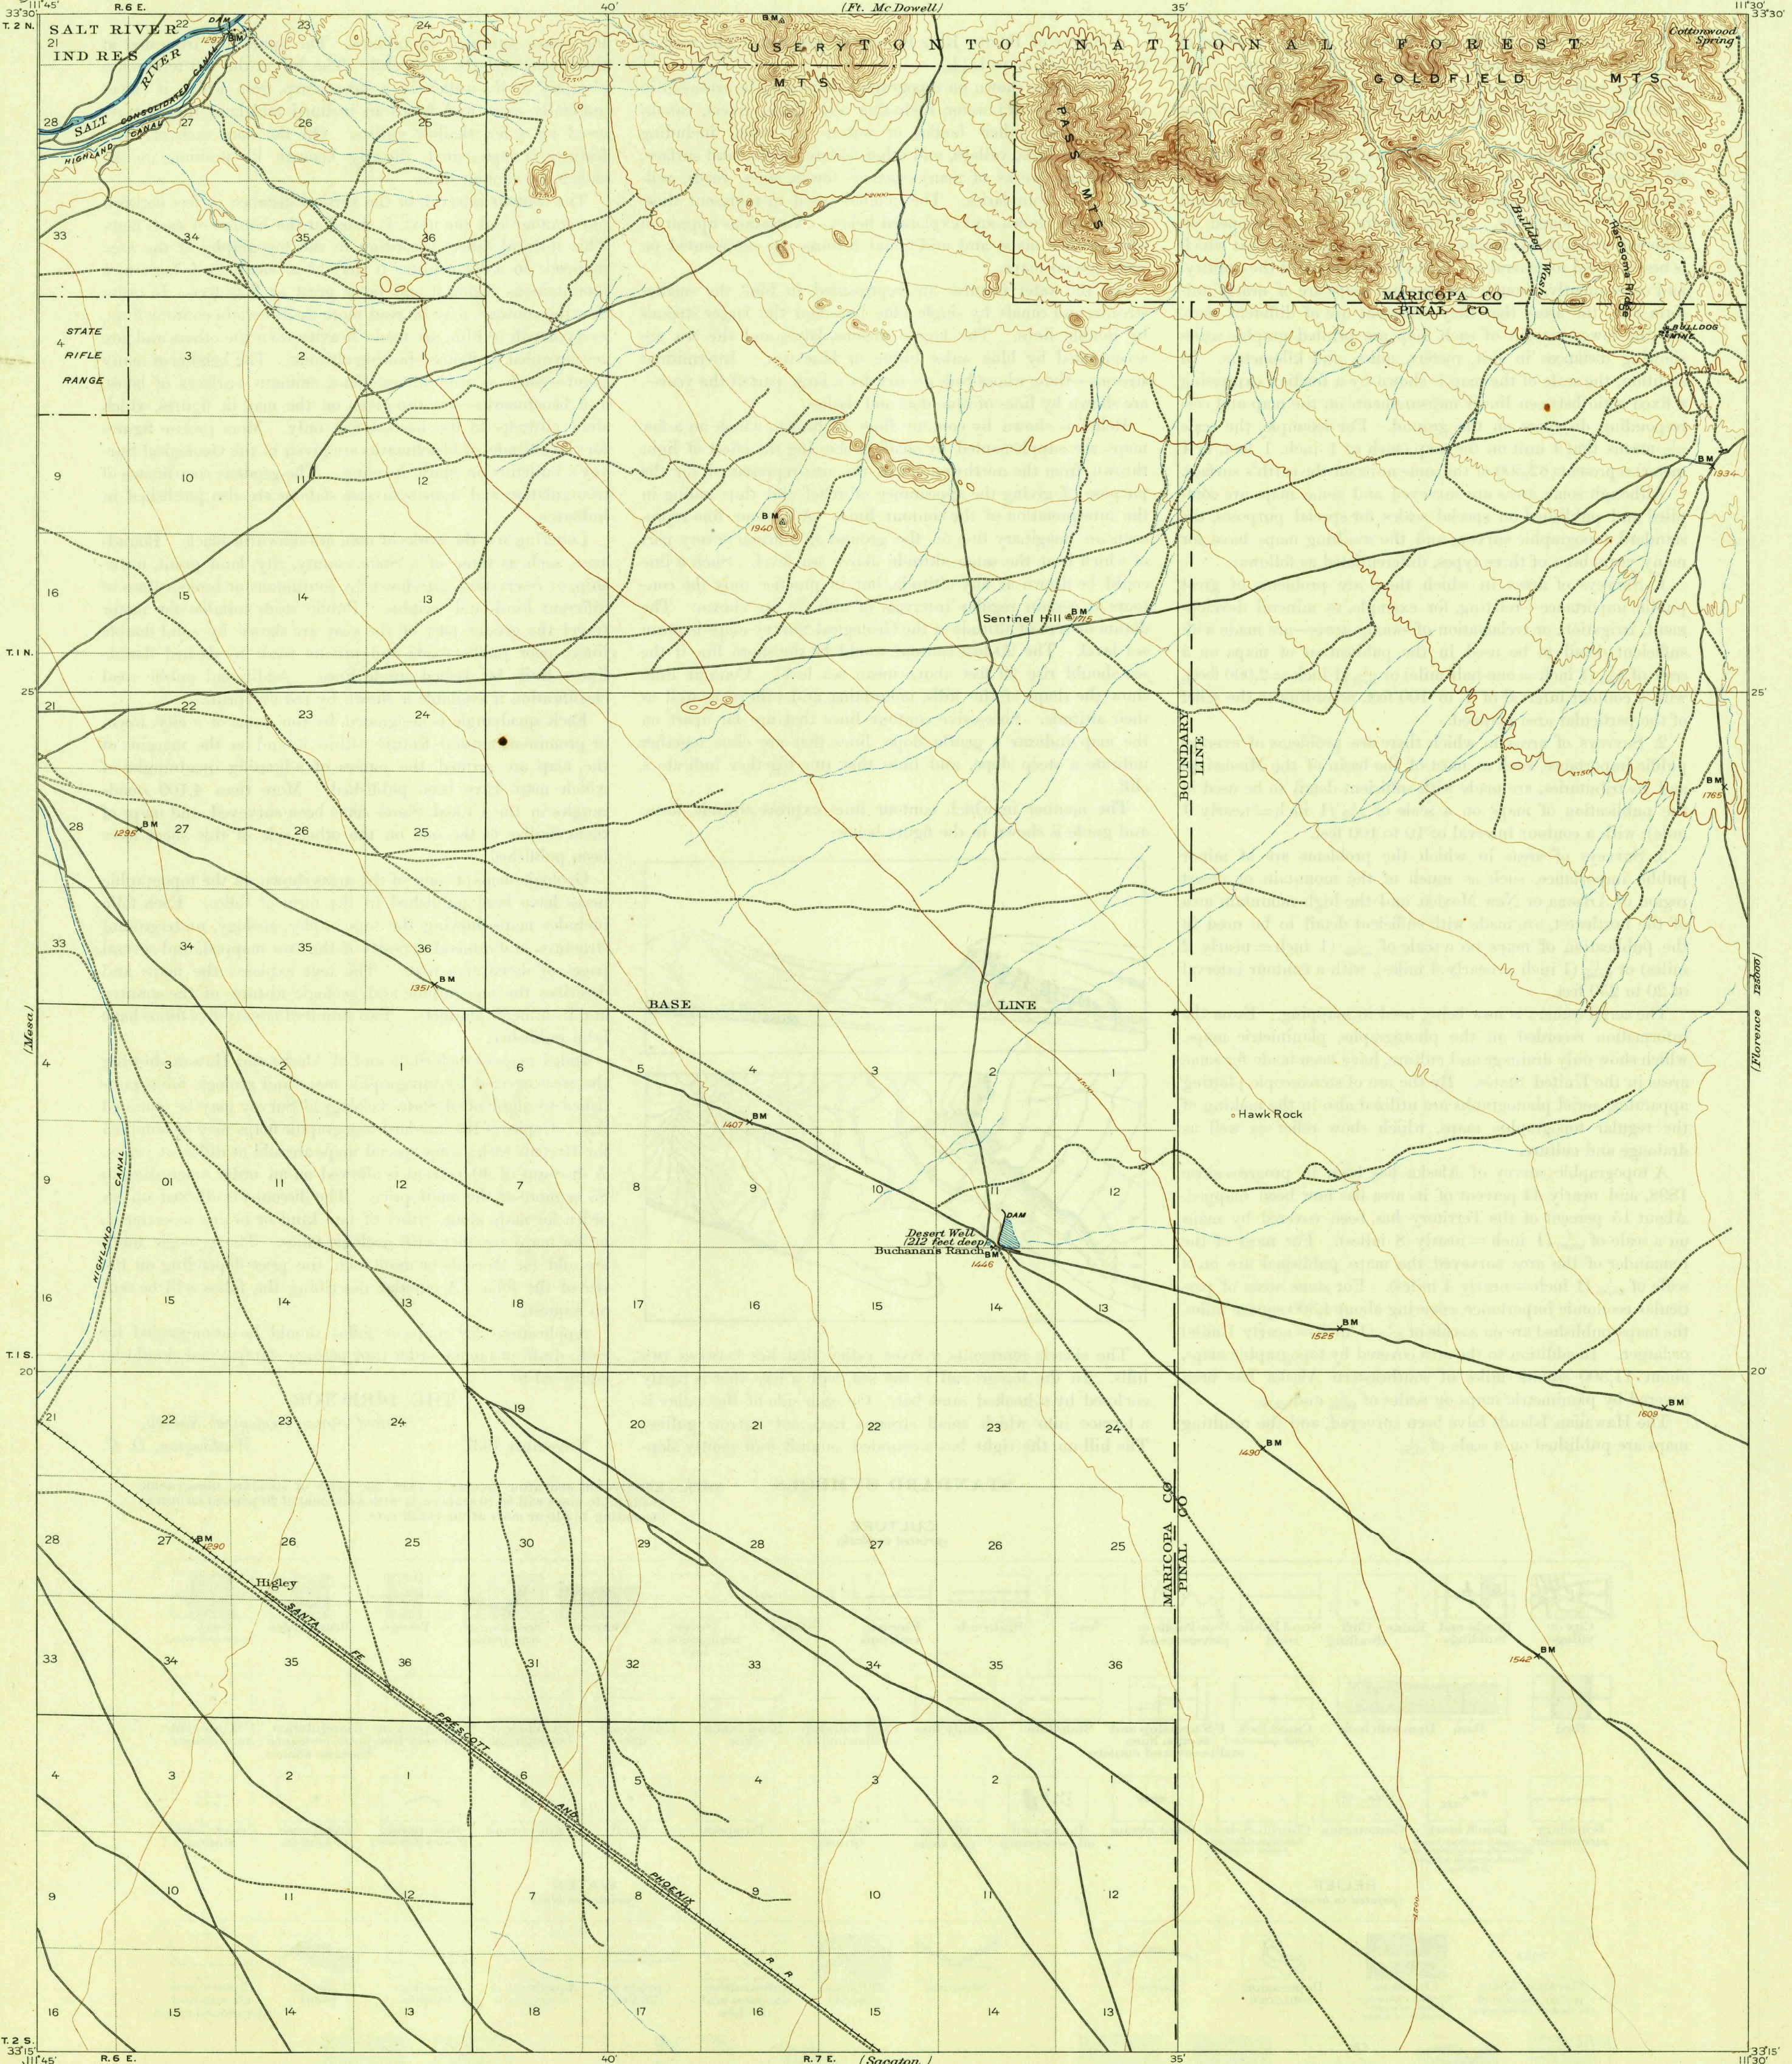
111°45' R. 6 E. 40' (Ft. McDowell) 35' 111°30'
33°30' 33°30'
T. 2 N.

SALT RIVER
IND RES

SALT RIVER
DAM
CONSOLIDATED CANAL
HIGHLAND CANAL

USERY MTS.
TONTO NATIONAL FOREST
GOLDFIELD MTS.
Cottonwood Spring
PASS MTS
Bulldog Wash
Hieroglyph Ridge
BULLDOG MINE
MARICOPA CO
PINAL CO

STATE RIFLE RANGE

BM
1940

Sentinel Hill BM

BOUNDARY LINE

T. 1 N.
25'
25'

BM 1295
BM 1351

(Mesa)
(Florence)

BASE LINE

BM 1407

Hawk Rock

DAM
Desert Well (212 feet deep)
Buchanans Ranch
1446

BM 1525
BM 1609
BM 1497
BM 1542
BM 1765

HIGHLAND CANAL

T. 1 S.
20'
20'

BM 1290
Higley

SANTA FE PRESCOTT AND PHOENIX R.R.

MARICOPA CO
PINAL CO

T. 2 S.
33°15' 111°45' R. 6 E. 40' R. 7 E. (Sacaton) 35' 111°30' 33°15'